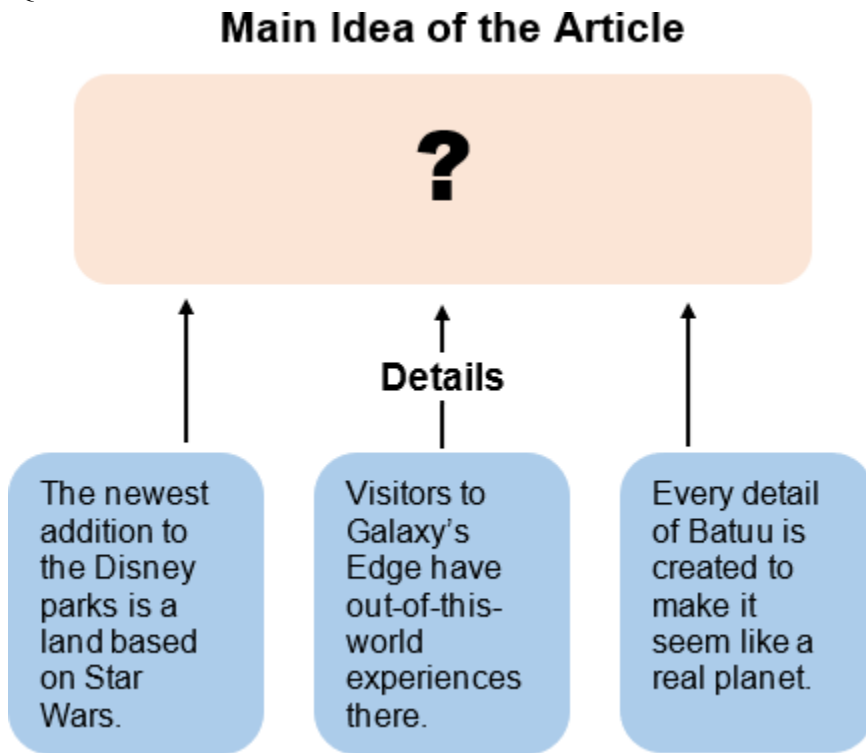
Main Idea of the Article

?

Details

The newest addition to the Disney parks is a land based on Star Wars.

Visitors to Galaxy's Edge have out-of-this-world experiences there.

Every detail of Batuu is created to make it seem like a real planet.